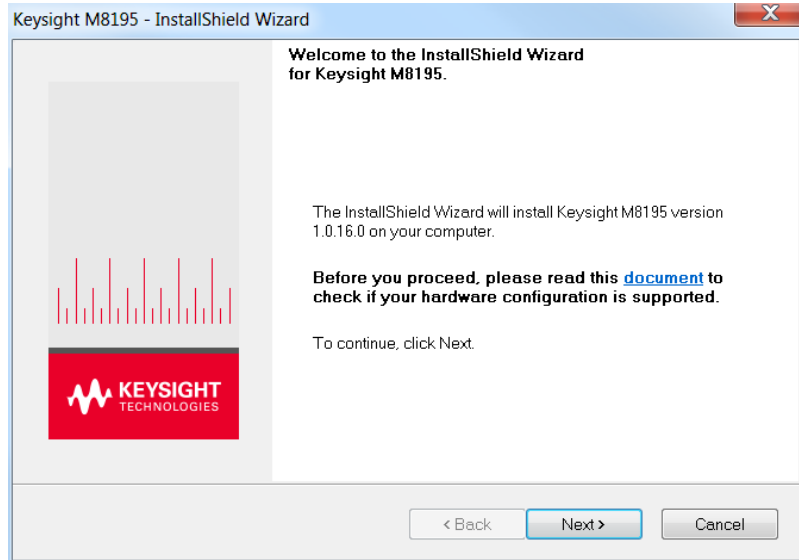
Keysight M8195 - InstallShield Wizard

Welcome to the InstallShield Wizard for Keysight M8195.

The InstallShield Wizard will install Keysight M8195 version 1.0.16.0 on your computer.

Before you proceed, please read this document to check if your hardware configuration is supported.

To continue, click Next.

KEYSIGHT TECHNOLOGIES

< Back Next > Cancel